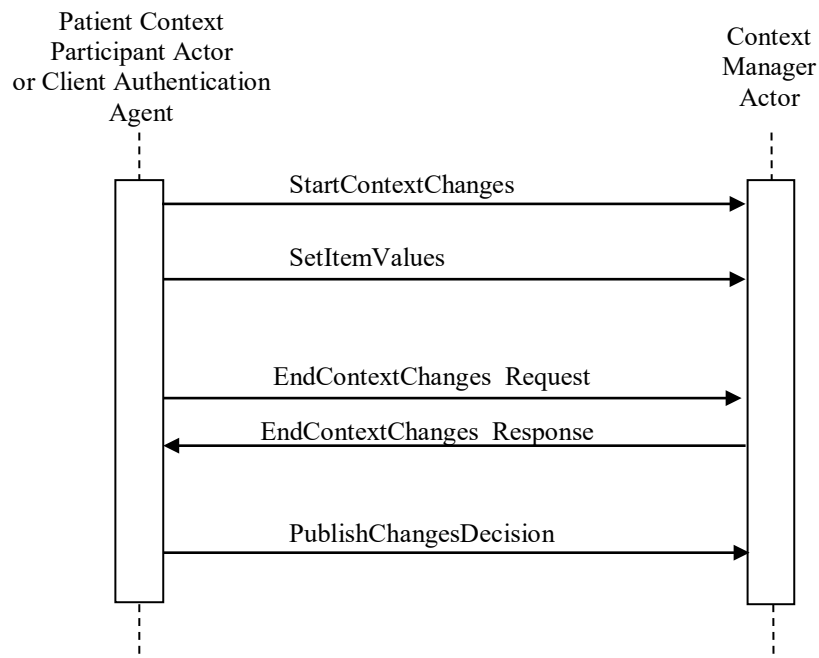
Patient Context Participant Actor or Client Authentication Agent

Context Manager Actor

StartContextChanges

SetItemValues

EndContextChanges Request

EndContextChanges Response

PublishChangesDecision